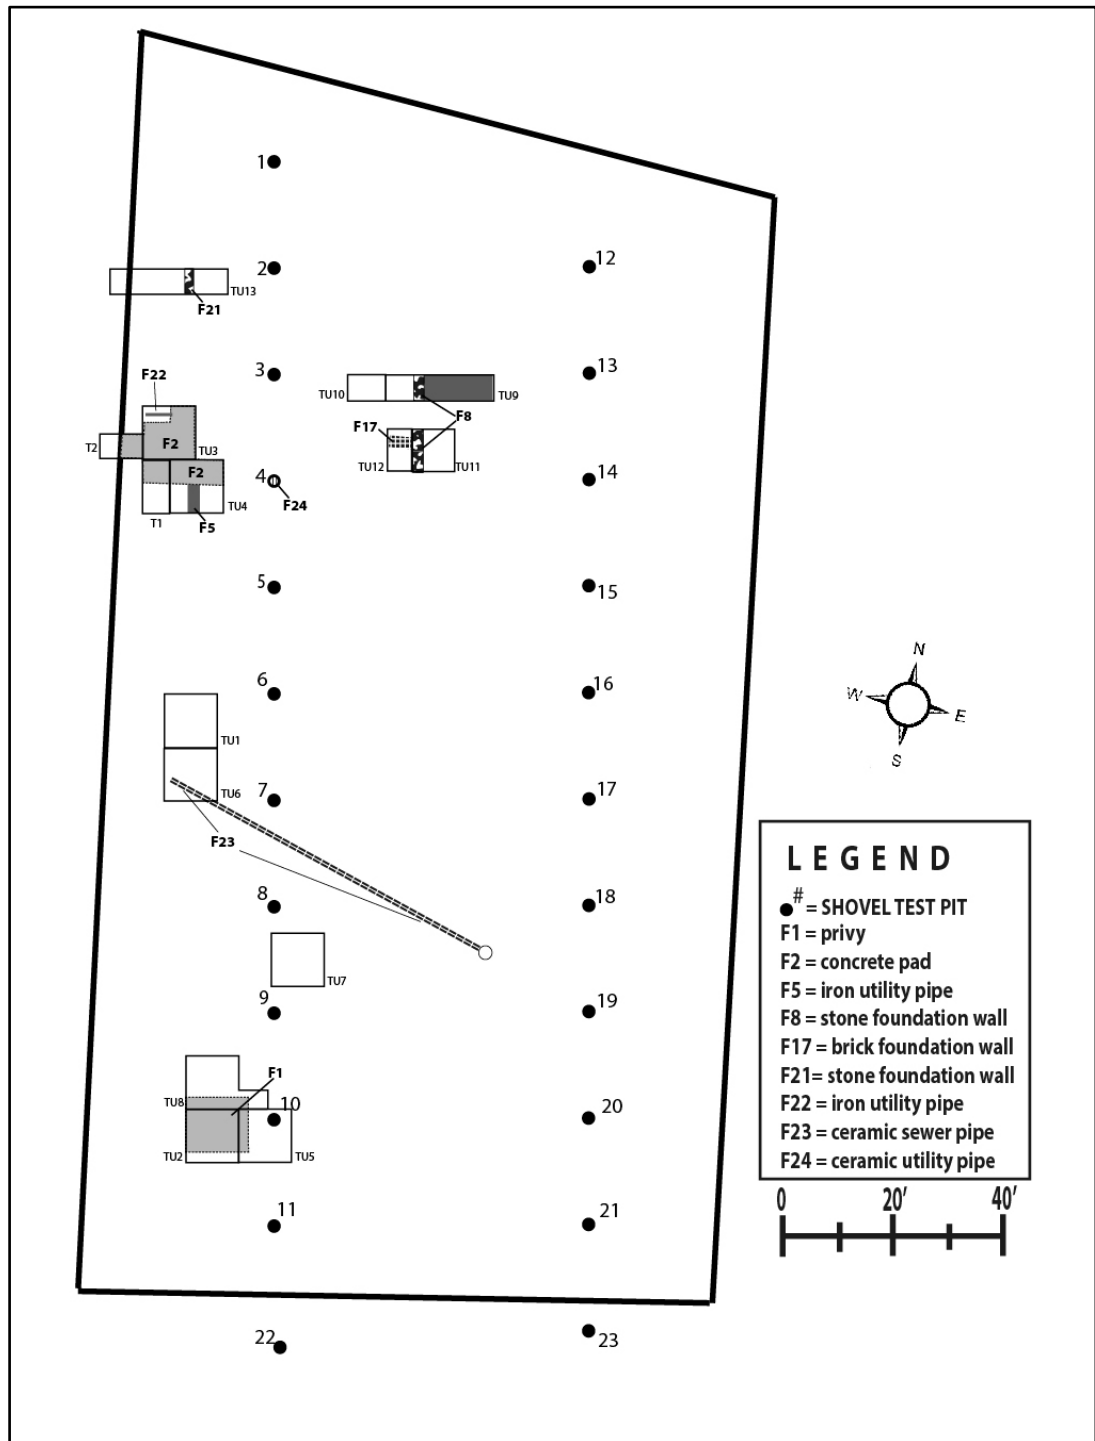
1

2 TU13 F21 12

F22 3 TU10 TU9 13

F8

T2 F2 TU3 F17

F2 4 TU12 TU11 14

T1 TU4 F24

F5

5 15

6 16

N

W E

TU1 S

TU6 7 17

F23

LEGEND

8 18

$\bullet^{\#}$ = SHOVEL TEST PIT

F1 = privy

TU7 F2 = concrete pad

9 19

F5 = iron utility pipe

F8 = stone foundation wall

F17 = brick foundation wall

F1 F21= stone foundation wall

TU8 10 20

F22 = iron utility pipe

TU2 TU5 F23 = ceramic sewer pipe

F24 = ceramic utility pipe

11 21

0 20′ 40′

22 23